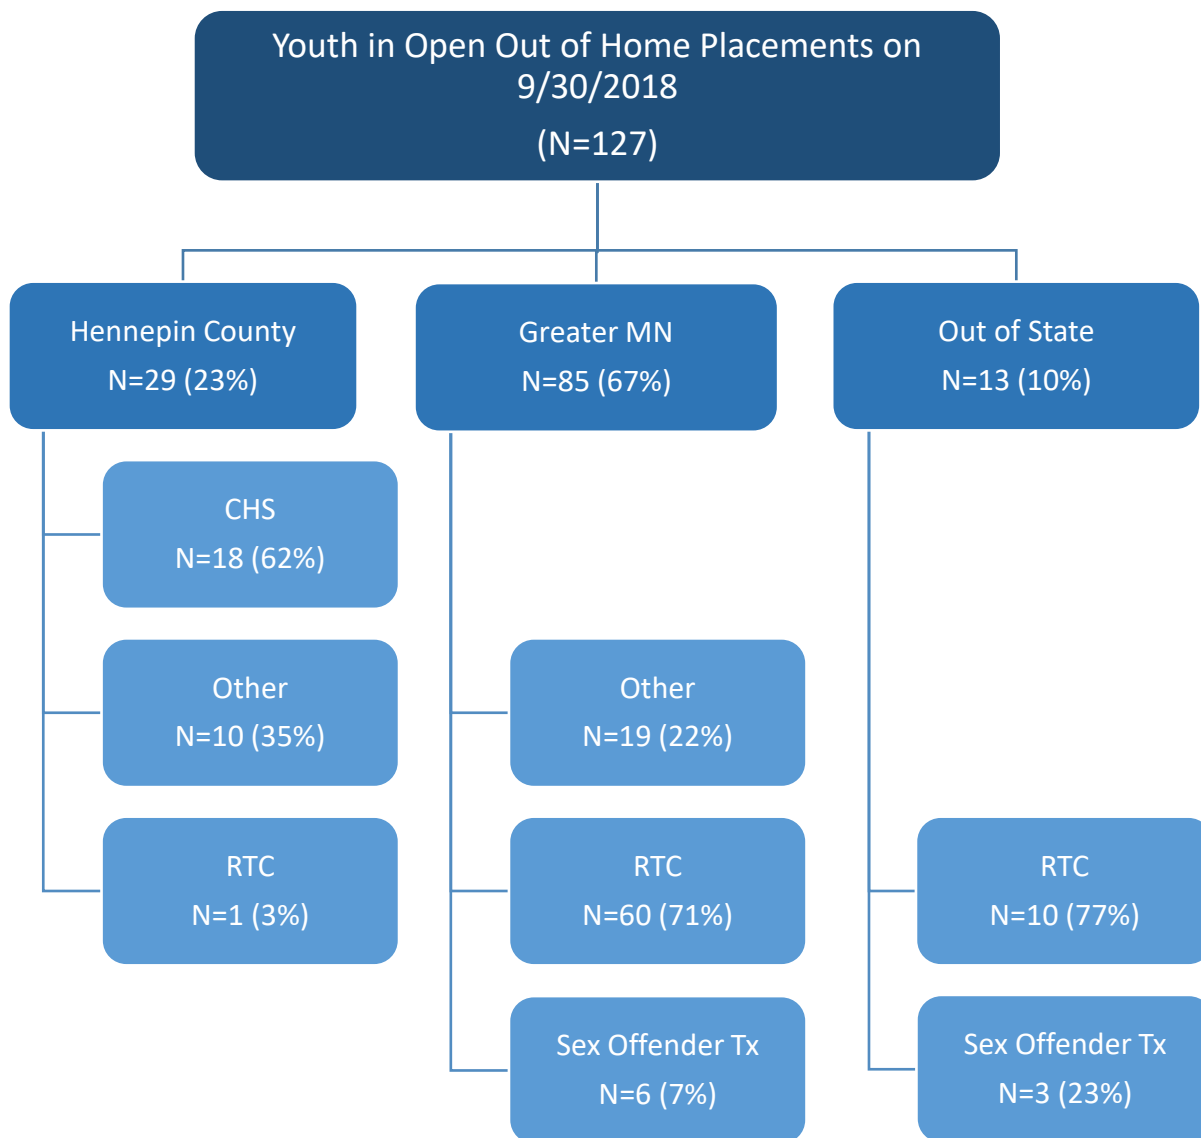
Youth in Open Out of Home Placements on 9/30/2018

(N=127)

Hennepin County
N=29 (23%)

CHS
N=18 (62%)

Other
N=10 (35%)

RTC
N=1 (3%)

Greater MN
N=85 (67%)

Other
N=19 (22%)

RTC
N=60 (71%)

Sex Offender Tx
N=6 (7%)

Out of State
N=13 (10%)

RTC
N=10 (77%)

Sex Offender Tx
N=3 (23%)